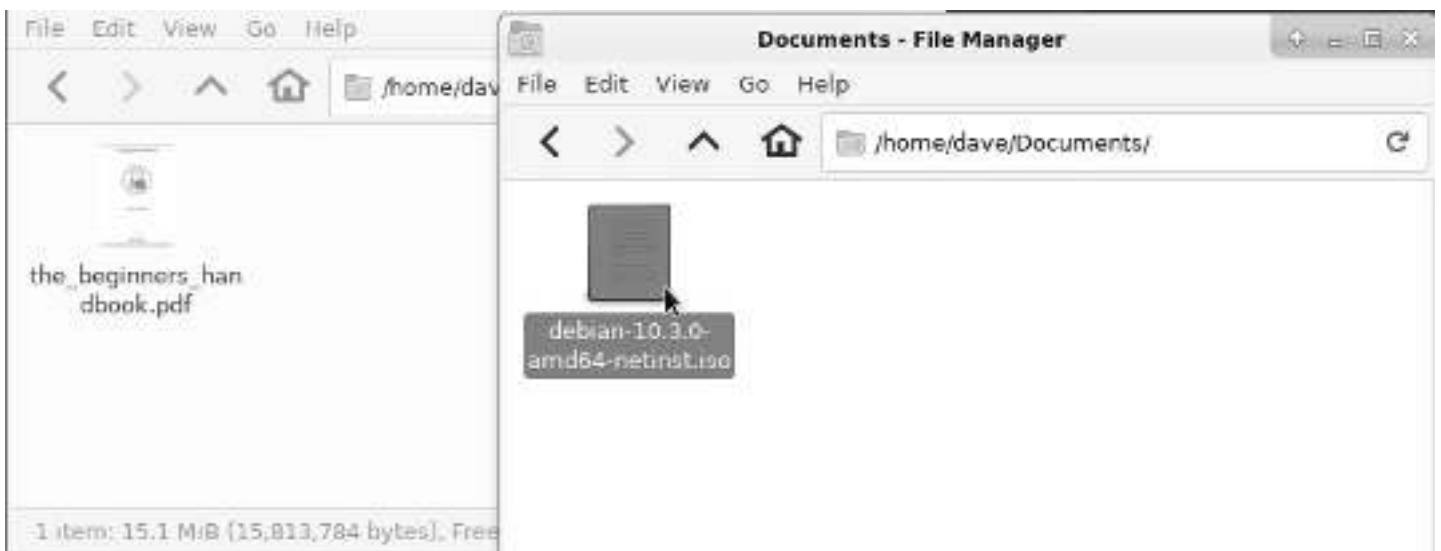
File Edit View Go Help

/home/dav

the_beginners_handbook.pdf

1 item: 15.1 MiB (15,813,784 bytes), Free

Documents - File Manager

File Edit View Go Help

/home/dave/Documents/

debian-10.3.0-amd64-netinst.iso